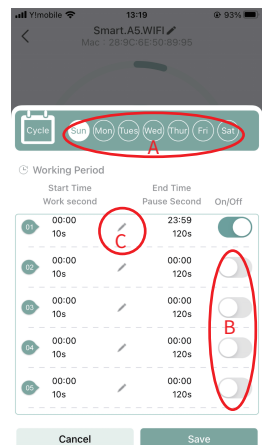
Y!mobile 13:19 93%

Smart.A5.WIFI

Mac : 28:9C:6E:50:89:95

Cycle Sun Mon Tues Wed Thur Fri Sat

A

Working Period

| | Start Time Work second | | End Time Pause Second | On/Off |
|---|---|---|---|---|
| 01 | 00:00 10s | C | 23:59 120s | |
| 02 | 00:00 10s | | 00:00 120s | |
| 03 | 00:00 10s | | 00:00 120s | B |
| 04 | 00:00 10s | | 00:00 120s | |
| 05 | 00:00 10s | | 00:00 120s | |

Cancel Save